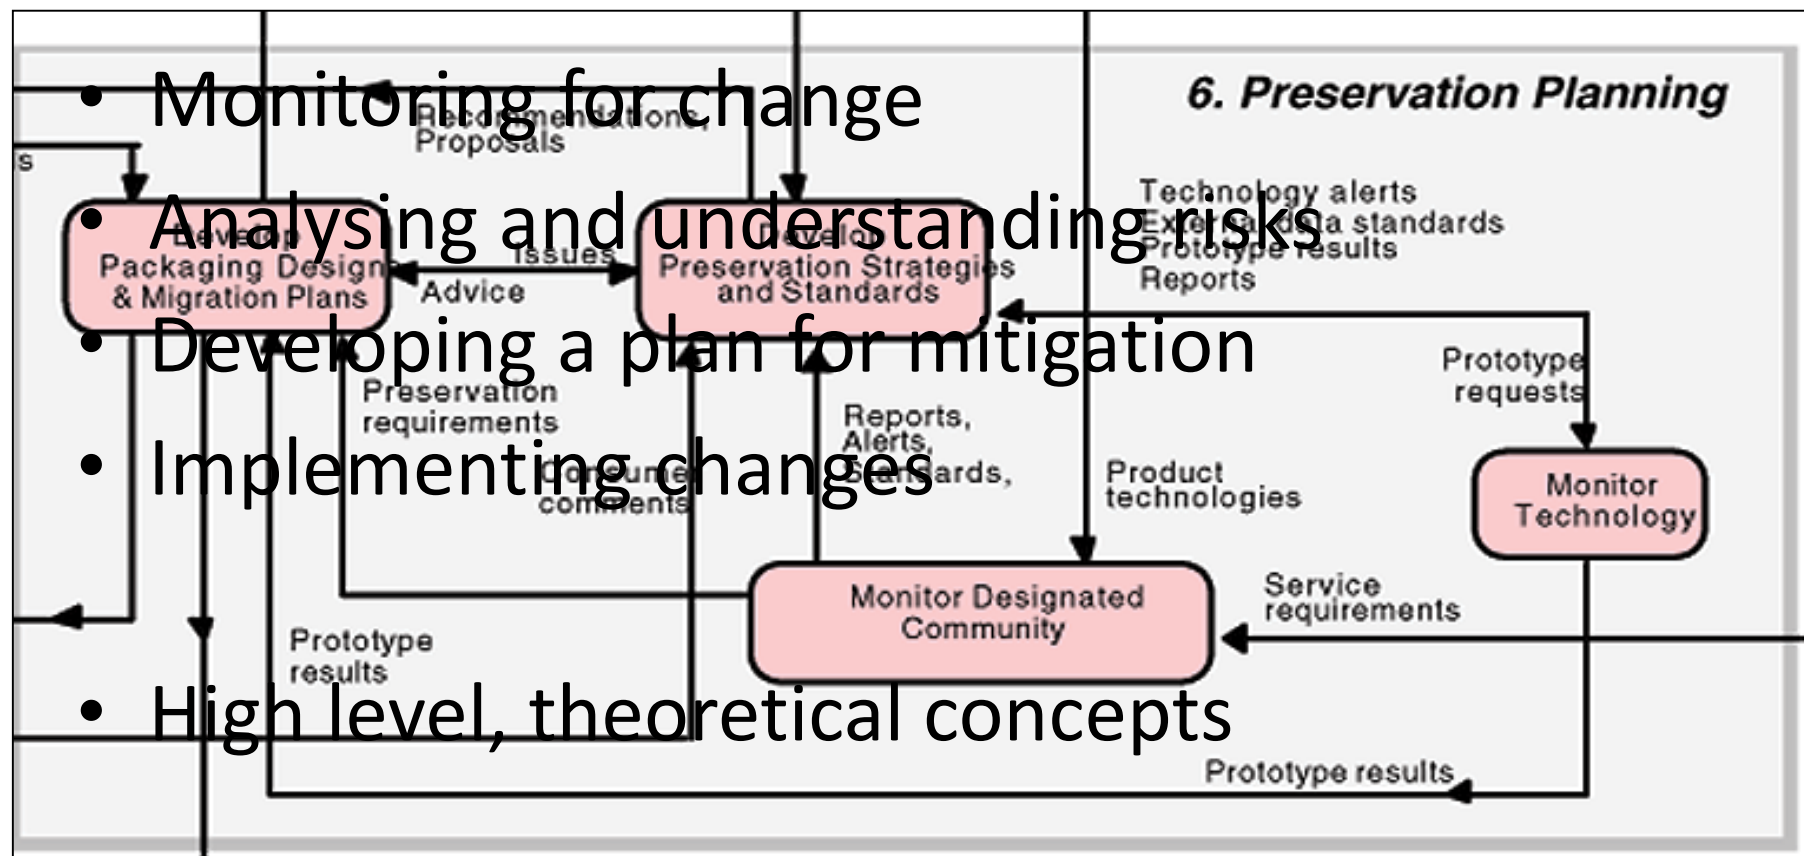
• Monitoring for change

• Analysing and understanding risks

• Developing a plan for mitigation

• Implementing changes

• High level, theoretical concepts

6. Preservation Planning

s

Recommendations, Proposals

Develop Packaging Designs & Migration Plans

Issues

Advice

Develop Preservation Strategies and Standards

Technology alerts
External data standards
Prototype results
Reports

Prototype requests

Preservation requirements

Reports, Alerts, Standards,

Consumer comments

Product technologies

Monitor Technology

Monitor Designated Community

Service requirements

Prototype results

Prototype results